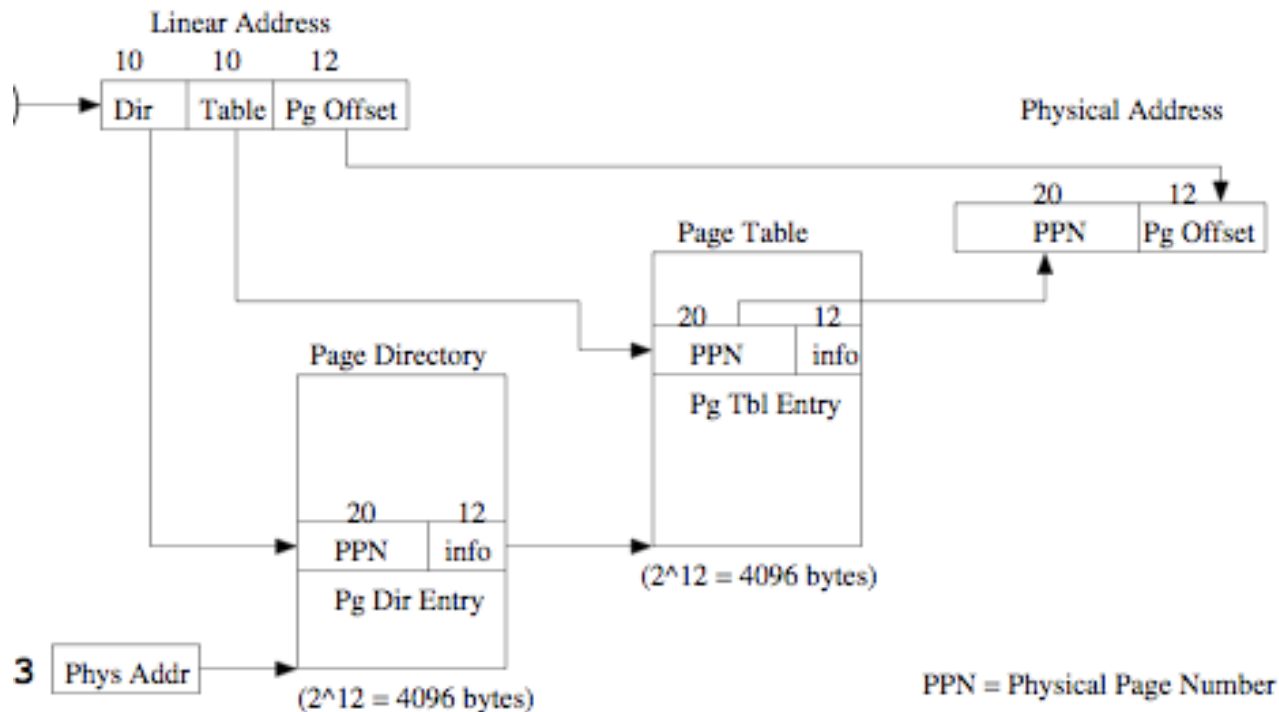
Linear Address
10 10 12
Dir Table Pg Offset

Physical Address
20 12
PPN Pg Offset

Page Table
20 12
PPN info
Pg Tbl Entry
(2^12 = 4096 bytes)

Page Directory
20 12
PPN info
Pg Dir Entry
(2^12 = 4096 bytes)

3 Phys Addr

PPN = Physical Page Number